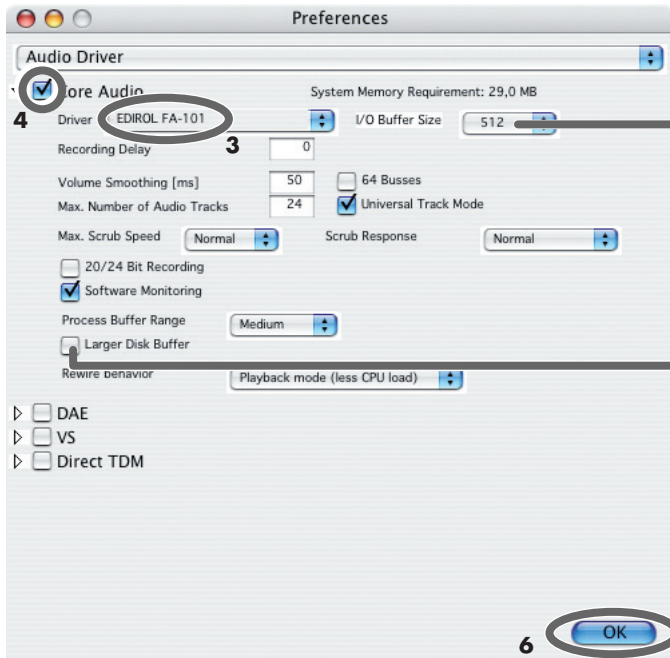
Preferences

Audio Driver

Core Audio

System Memory Requirement: 29,0 MB

4

Driver EDIROL FA-101

3

I/O Buffer Size 512

Recording Delay 0

Volume Smoothing [ms] 50

64 Busses

Max. Number of Audio Tracks 24

Universal Track Mode

Max. Scrub Speed Normal

Scrub Response Normal

20/24 Bit Recording

Software Monitoring

Process Buffer Range Medium

Larger Disk Buffer

Rewire behavior Playback mode (less CPU load)

DAE

VS

Direct TDM

6

OK